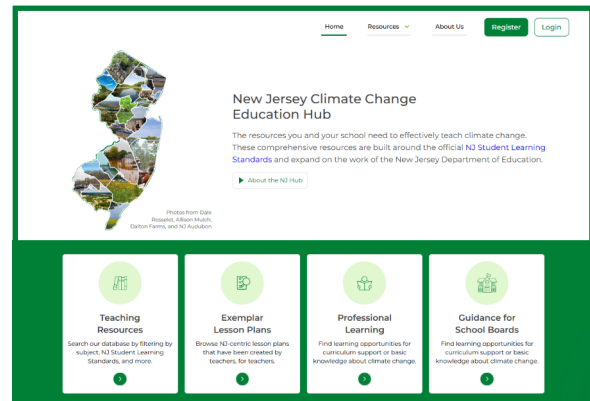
Home Resources About Us Register Login

New Jersey Climate Change Education Hub

The resources you and your school need to effectively teach climate change. These comprehensive resources are built around the official NJ Student Learning Standards and expand on the work of the New Jersey Department of Education.

About the NJ Hub

Photos from Dale Rosselet, Allison Mulch, Dalton Farms, and NJ Audubon

Teaching Resources
Search our database by filtering by subject, NJ Student Learning Standards, and more.

Exemplar Lesson Plans
Browse NJ-centric lesson plans that have been created by teachers, for teachers.

Professional Learning
Find learning opportunities for curriculum support or basic knowledge about climate change.

Guidance for School Boards
Find learning opportunities for curriculum support or basic knowledge about climate change.